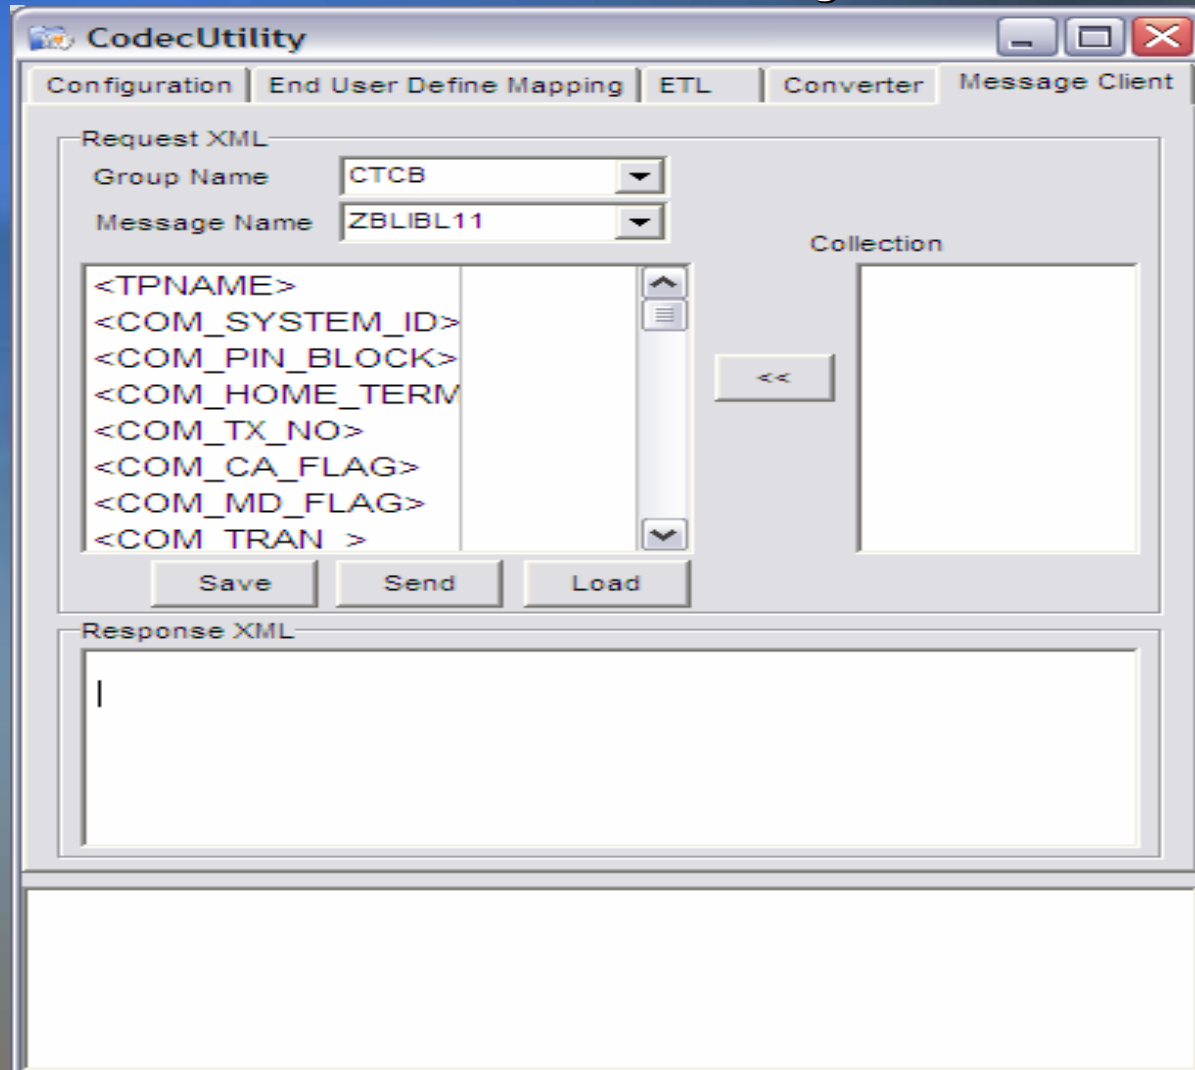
CodecUtility

Configuration | End User Define Mapping | ETL | Converter | Message Client

Request XML

Group Name CTCB

Message Name ZBLIBL11

Collection

<TPNAME>
<COM_SYSTEM_ID>
<COM_PIN_BLOCK>
<COM_HOME_TERM
<COM_TX_NO>
<COM_CA_FLAG>
<COM_MD_FLAG>
<COM_TRAN_>

<<

Save Send Load

Response XML